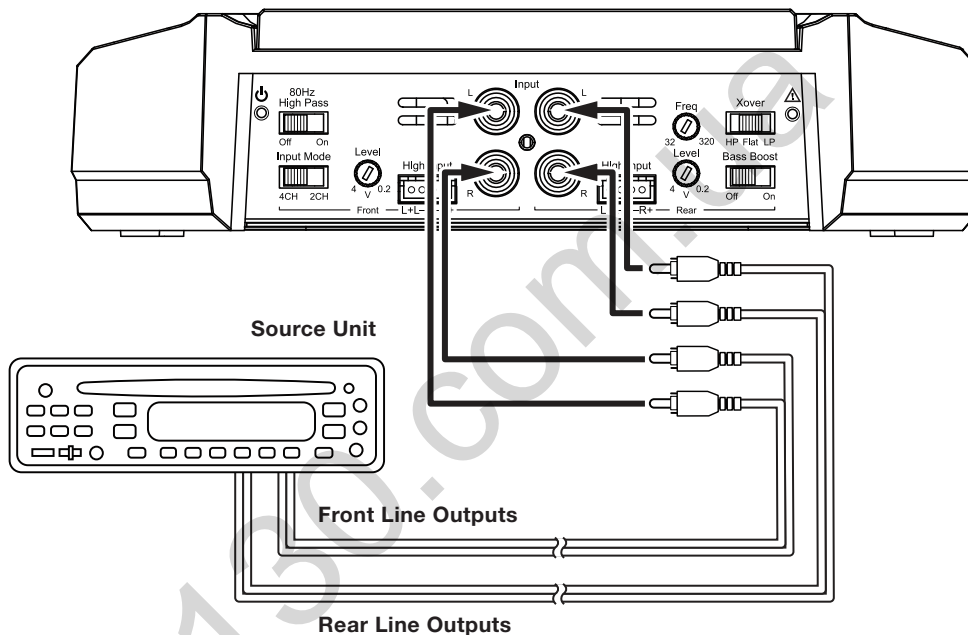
80Hz
High Pass
Off On
Input Mode
4CH 2CH
Level
4 V 0.2
High Input
Front L+L- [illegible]
Input
L L
R R
High Input
L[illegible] R+ Rear
Freq
32 320
Level
4 V 0.2
Xover
HP Flat LP
Bass Boost
Off On
Source Unit
Front Line Outputs
Rear Line Outputs
130.com.ua